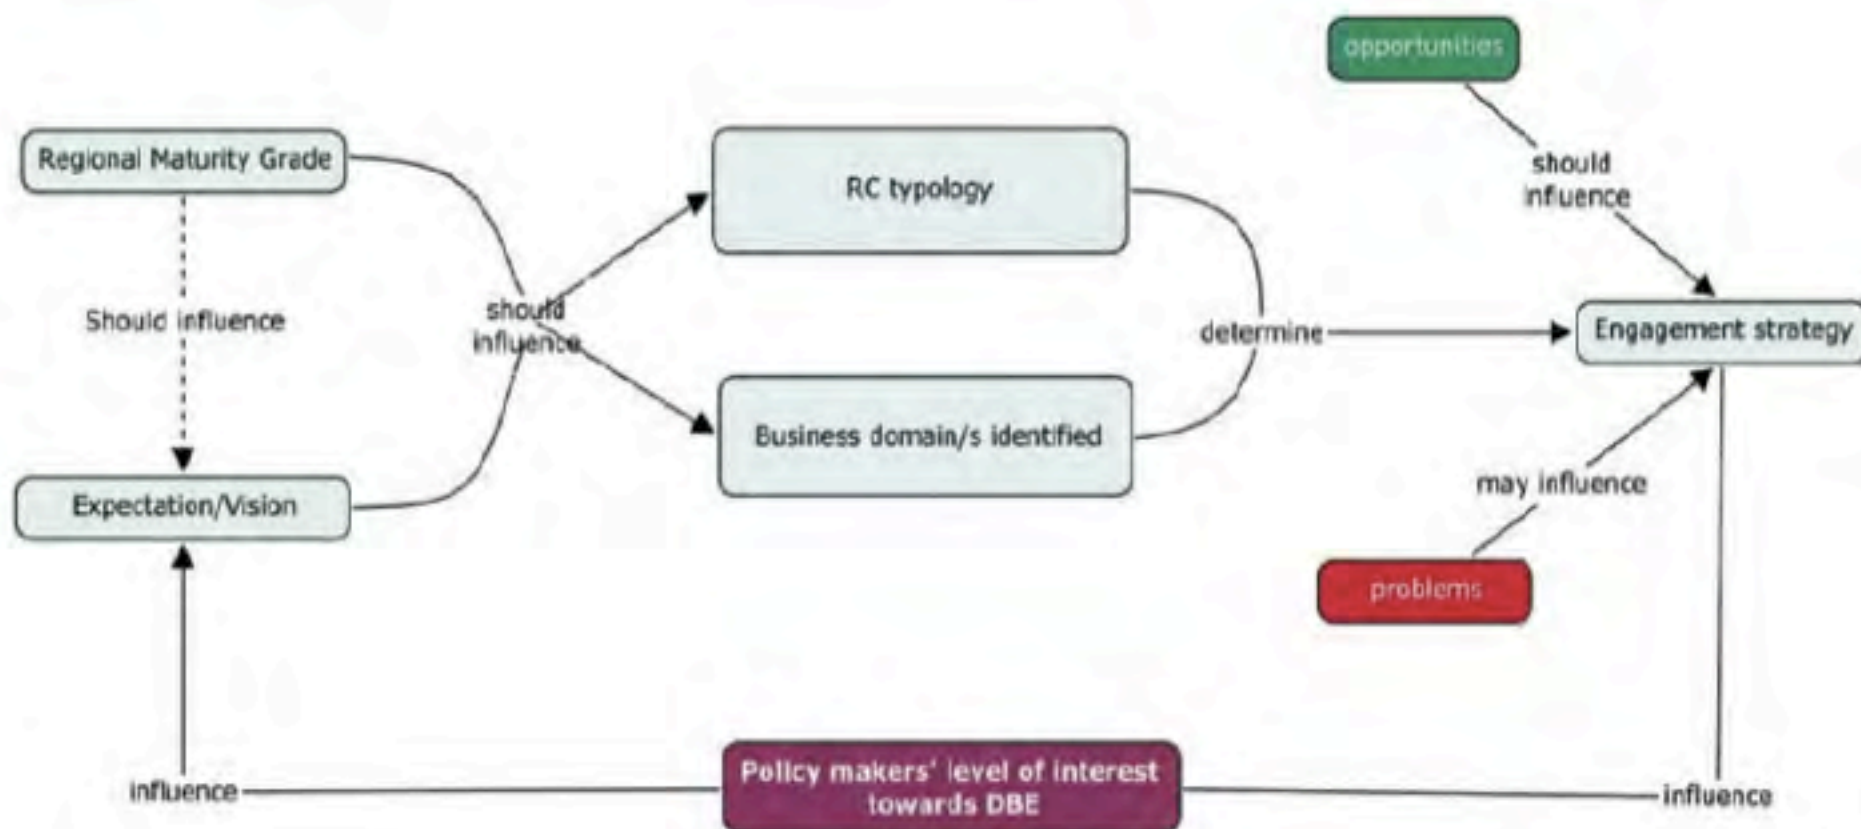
opportunities

Regional Maturity Grade

RC typology

should influence

Should influence

should influence

determine

Engagement strategy

Business domain/s identified

may influence

Expectation/Vision

problems

influence

Policy makers' level of interest towards DBE

influence